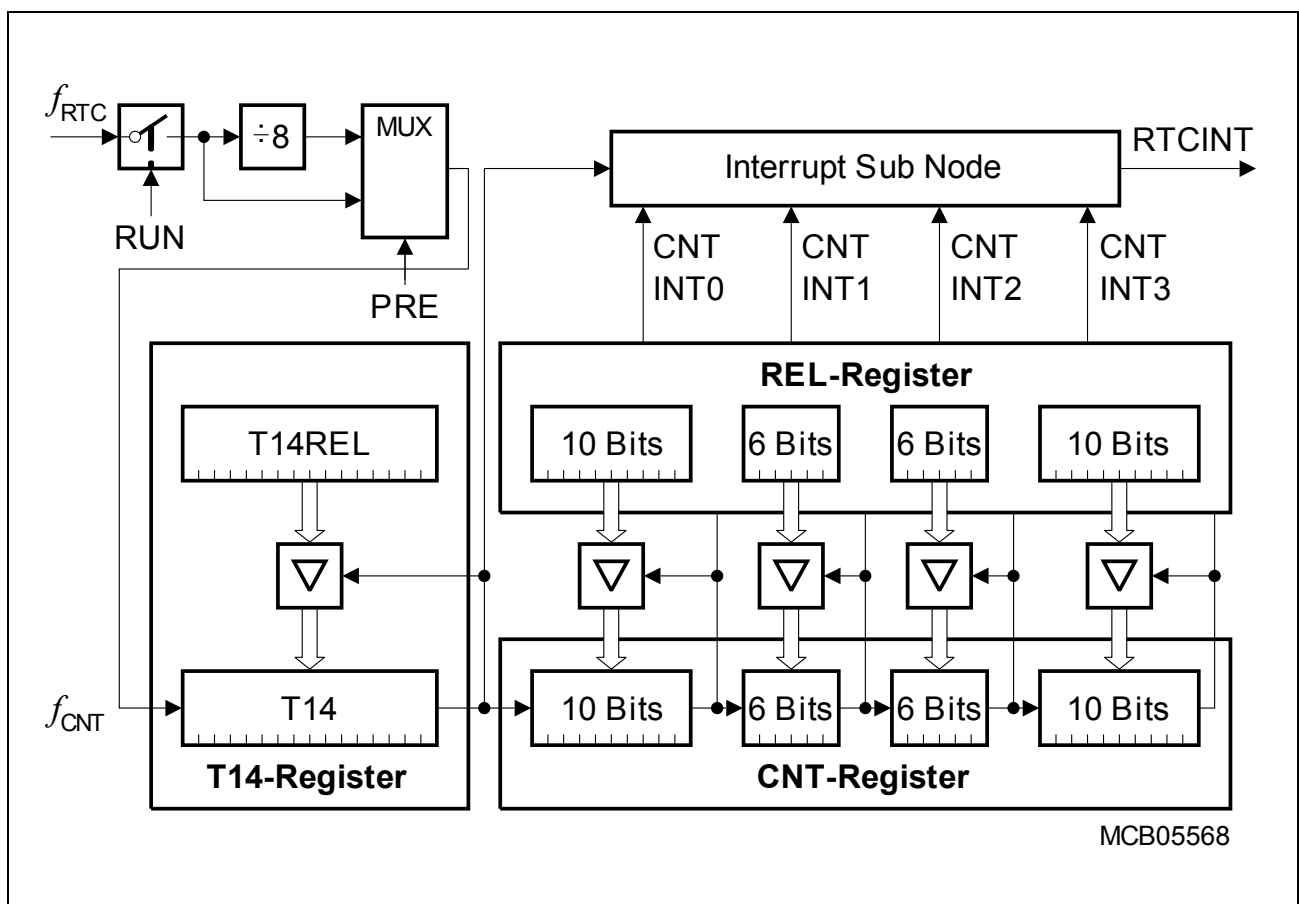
$f_{RTC}$

RUN

÷8

MUX

PRE

Interrupt Sub Node

RTCINT

CNT INT0

CNT INT1

CNT INT2

CNT INT3

REL-Register

10 Bits

6 Bits

6 Bits

10 Bits

T14REL

T14

T14-Register

$f_{CNT}$

10 Bits

6 Bits

6 Bits

10 Bits

CNT-Register

MCB05568